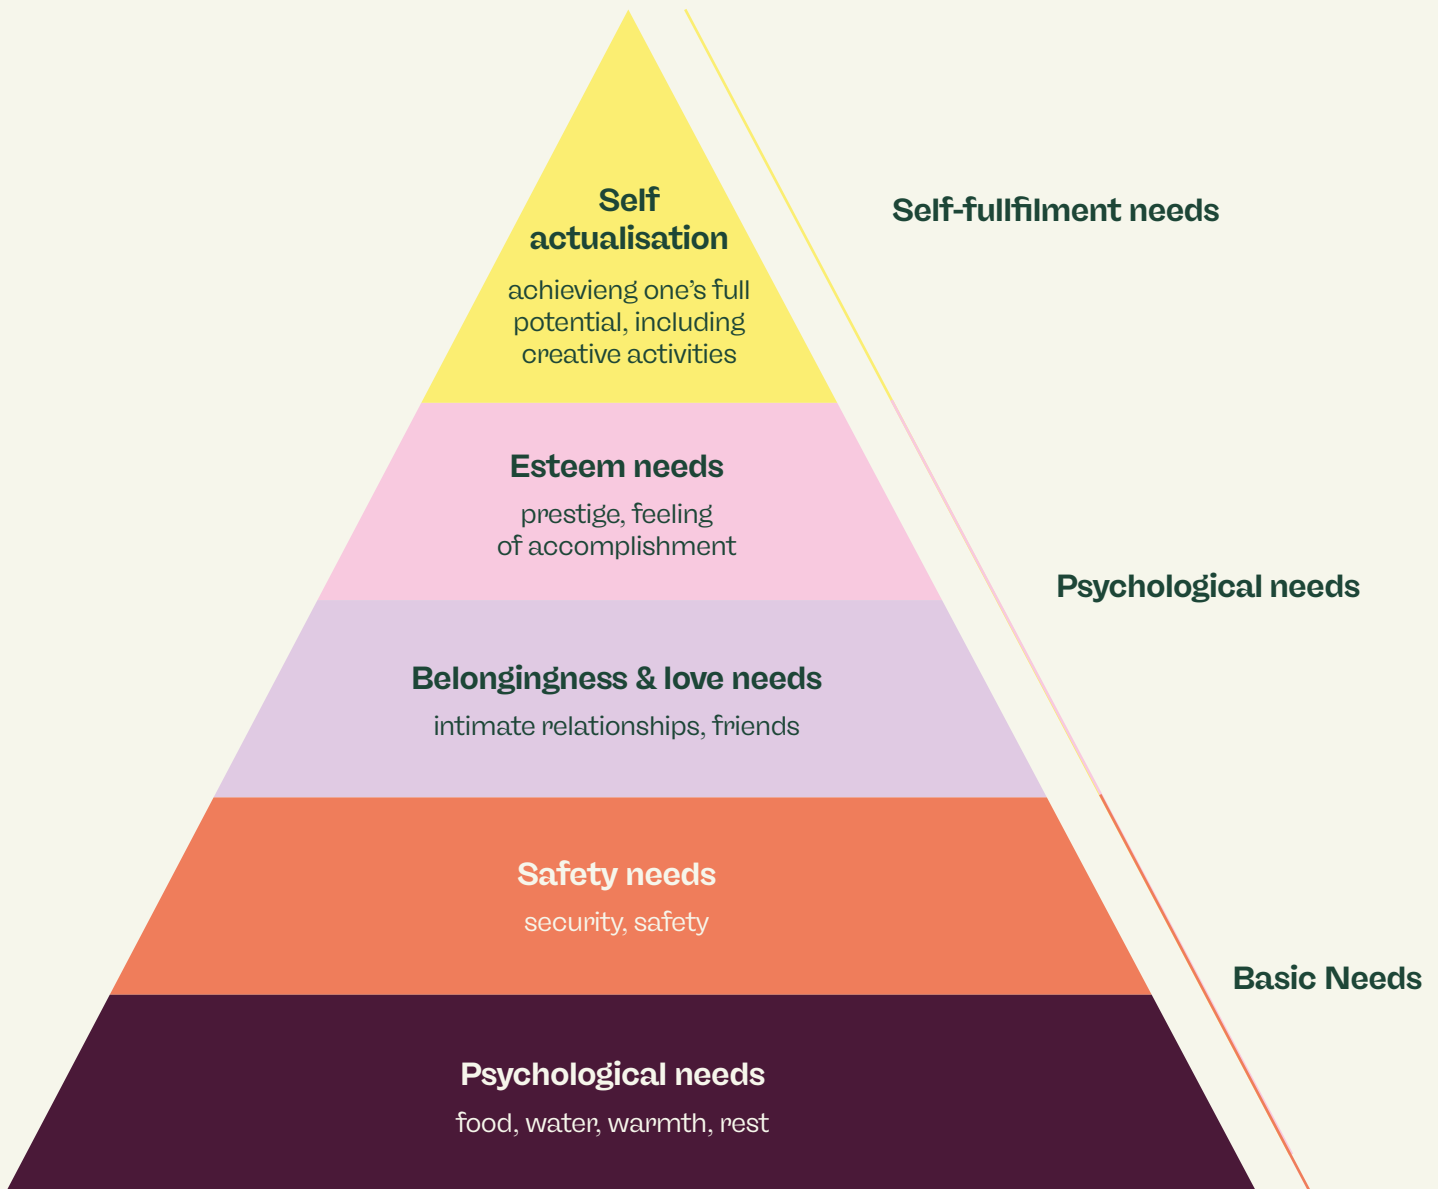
Self actualisation
achievieng one's full potential, including creative activities

Self-fullfilment needs

Esteem needs
prestige, feeling of accomplishment

Psychological needs

Belongingness & love needs
intimate relationships, friends

Safety needs
security, safety

Basic Needs

Psychological needs
food, water, warmth, rest